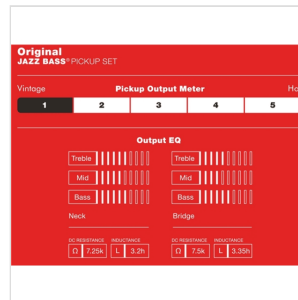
Original
JAZZ BASS® PICKUP SET

Vintage
Pickup Output Meter
Ho

| 1 | 2 | 3 | 4 | 5 |
|---|---|---|---|---|

Output EQ

Treble
Mid
Bass
Neck

Treble
Mid
Bass
Bridge

DC RESISTANCE Ω 7.25k
INDUCTANCE L 3.2h

DC RESISTANCE Ω 7.5k
INDUCTANCE L 3.35h